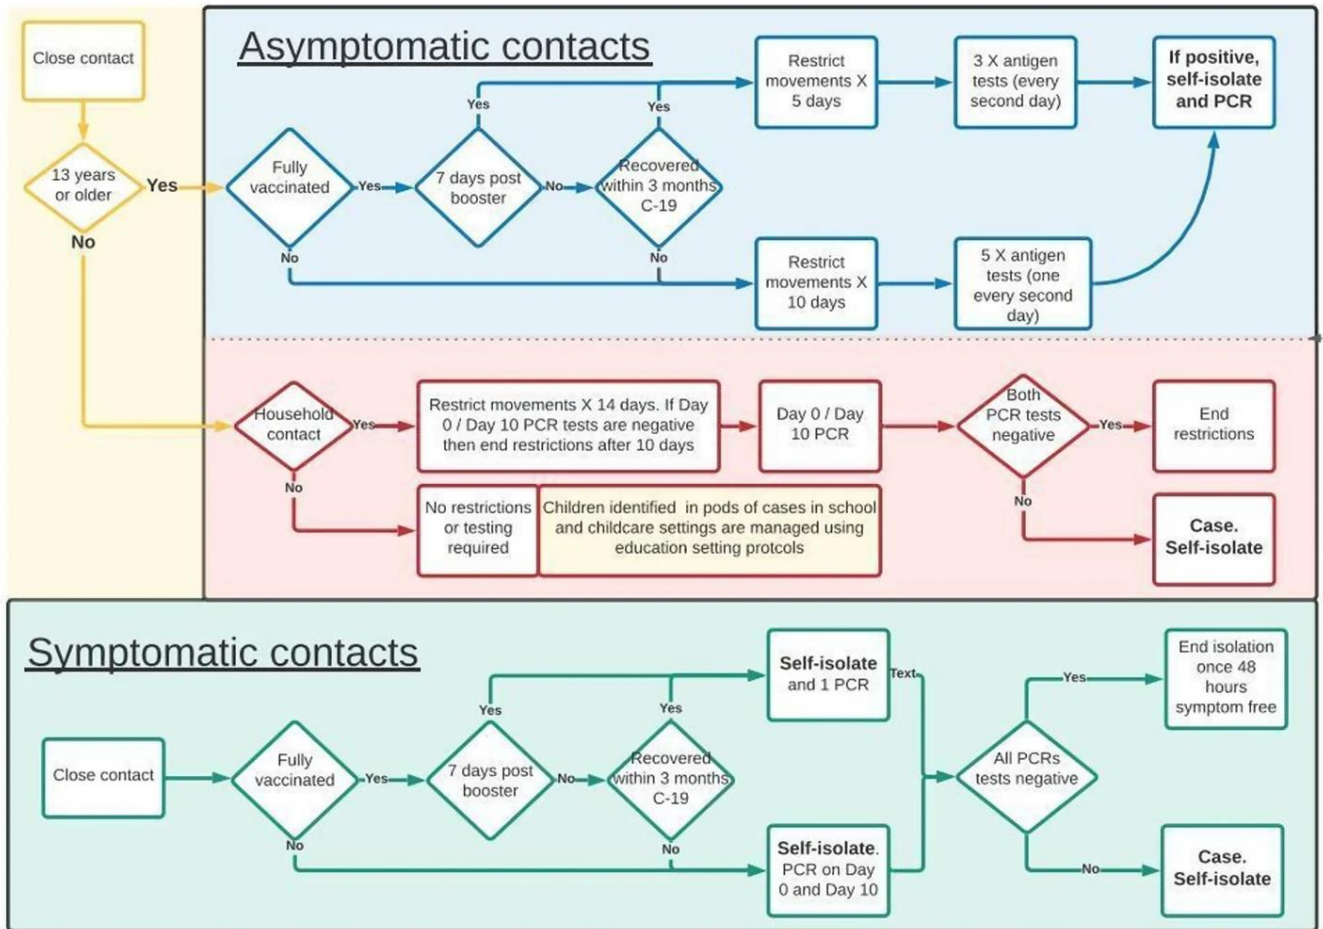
Close contact

13 years or older

Yes

No

Asymptomatic contacts

Fully vaccinated

Yes

7 days post booster

Yes

No

Recovered within 3 months C-19

Yes

No

No

Restrict movements X 5 days

3 X antigen tests (every second day)

If positive, self-isolate and PCR

Restrict movements X 10 days

5 X antigen tests (one every second day)

Household contact

Yes

Restrict movements X 14 days. If Day 0 / Day 10 PCR tests are negative then end restrictions after 10 days

Day 0 / Day 10 PCR

Both PCR tests negative

Yes

End restrictions

No

No restrictions or testing required

Children identified in pods of cases in school and childcare settings are managed using education setting protcols

No

Case. Self-isolate

Symptomatic contacts

Close contact

Fully vaccinated

Yes

7 days post booster

Yes

No

Recovered within 3 months C-19

Yes

No

No

Self-isolate and 1 PCR

Text

Self-isolate. PCR on Day 0 and Day 10

All PCRs tests negative

Yes

End isolation once 48 hours symptom free

No

Case. Self-isolate